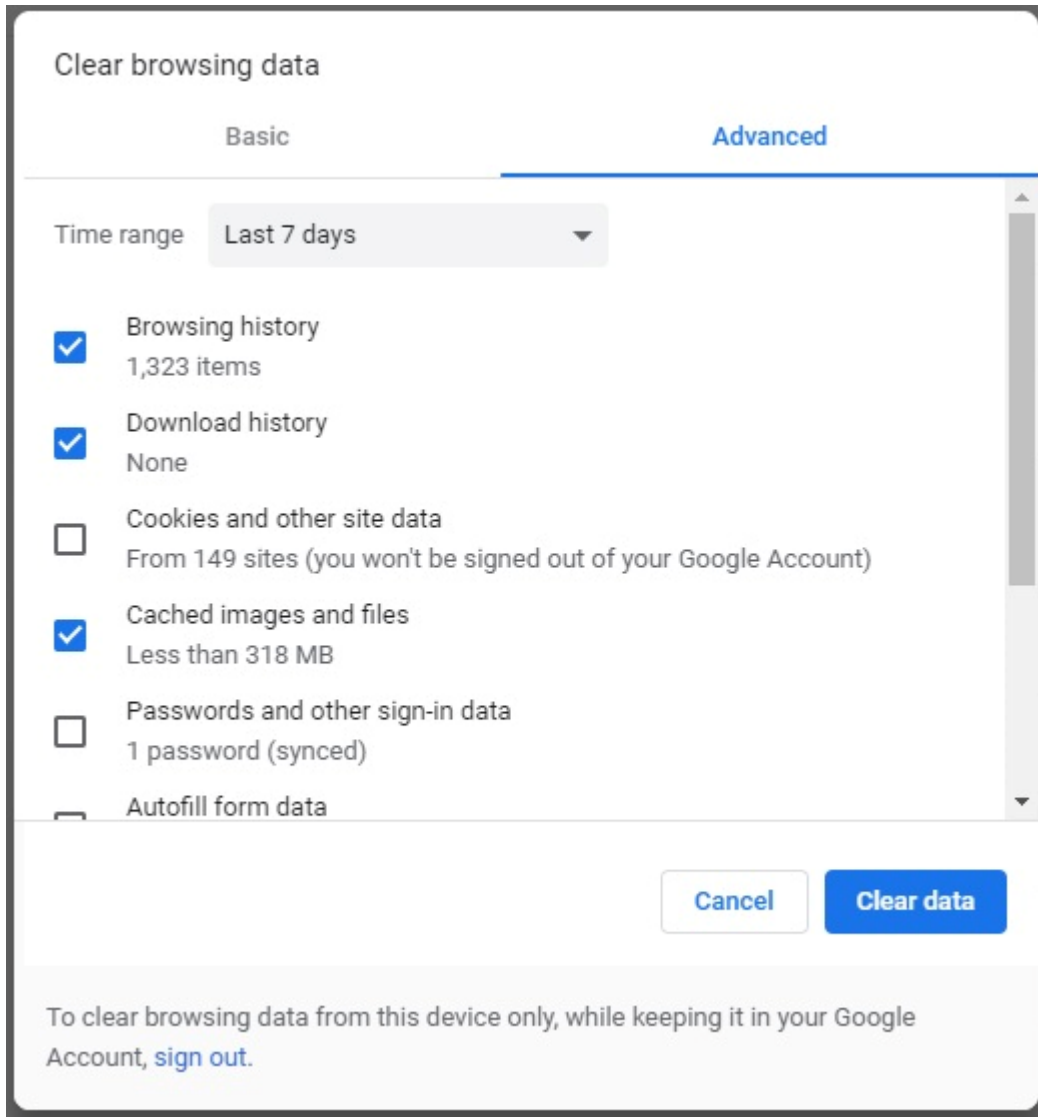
Clear browsing data

Basic

Advanced

Time range
Last 7 days

Browsing history
1,323 items

Download history
None

Cookies and other site data
From 149 sites (you won't be signed out of your Google Account)

Cached images and files
Less than 318 MB

Passwords and other sign-in data
1 password (synced)

Autofill form data

Cancel

Clear data

To clear browsing data from this device only, while keeping it in your Google Account, sign out.